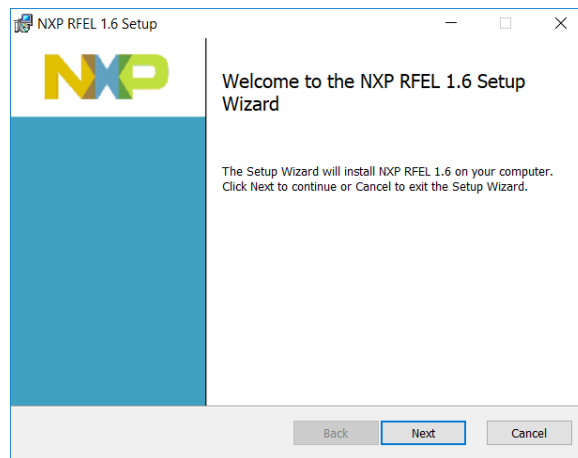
NXP RFEL 1.6 Setup

NXP

Welcome to the NXP RFEL 1.6 Setup Wizard

The Setup Wizard will install NXP RFEL 1.6 on your computer. Click Next to continue or Cancel to exit the Setup Wizard.

Back
Next
Cancel